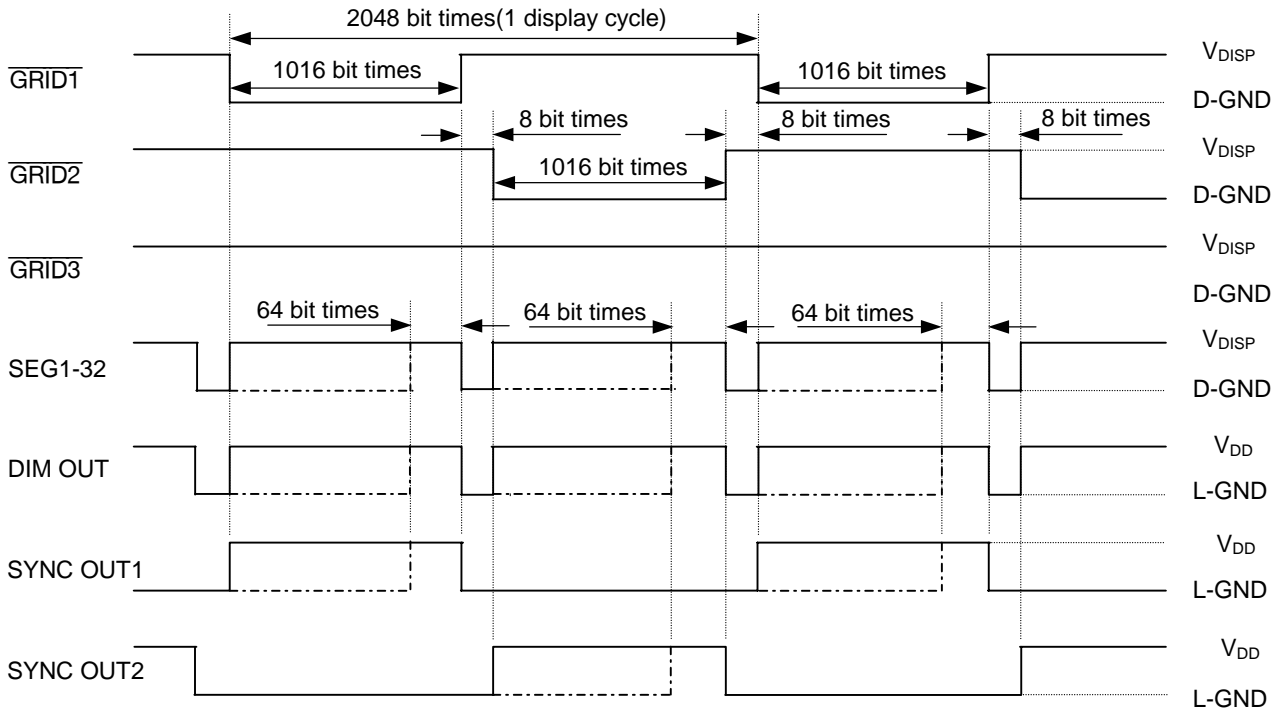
2048 bit times(1 display cycle)

$\overline{GRID1}$

1016 bit times

1016 bit times

$V_{DISP}$

D-GND

8 bit times

8 bit times

8 bit times

$\overline{GRID2}$

1016 bit times

$V_{DISP}$

D-GND

$\overline{GRID3}$

$V_{DISP}$

D-GND

64 bit times

64 bit times

64 bit times

SEG1-32

$V_{DISP}$

D-GND

DIM OUT

$V_{DD}$

L-GND

SYNC OUT1

$V_{DD}$

L-GND

SYNC OUT2

$V_{DD}$

L-GND